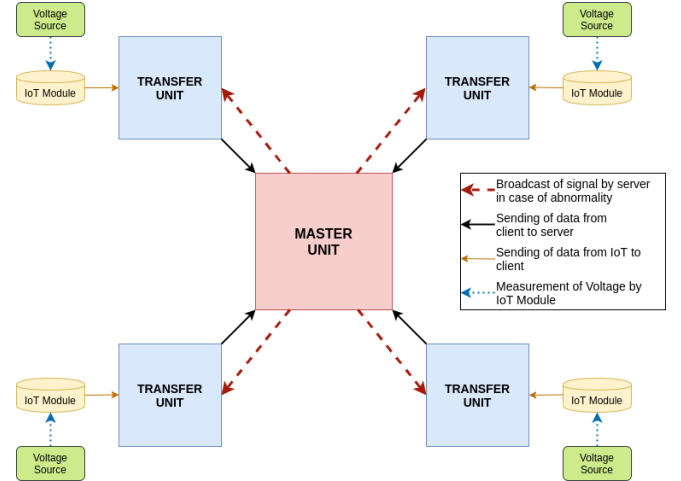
Voltage Source

IoT Module

TRANSFER UNIT

Voltage Source

IoT Module

TRANSFER UNIT

MASTER UNIT

Broadcast of signal by server in case of abnormality

Sending of data from client to server

Sending of data from IoT to client

Measurement of Voltage by IoT Module

IoT Module

TRANSFER UNIT

Voltage Source

TRANSFER UNIT

IoT Module

Voltage Source